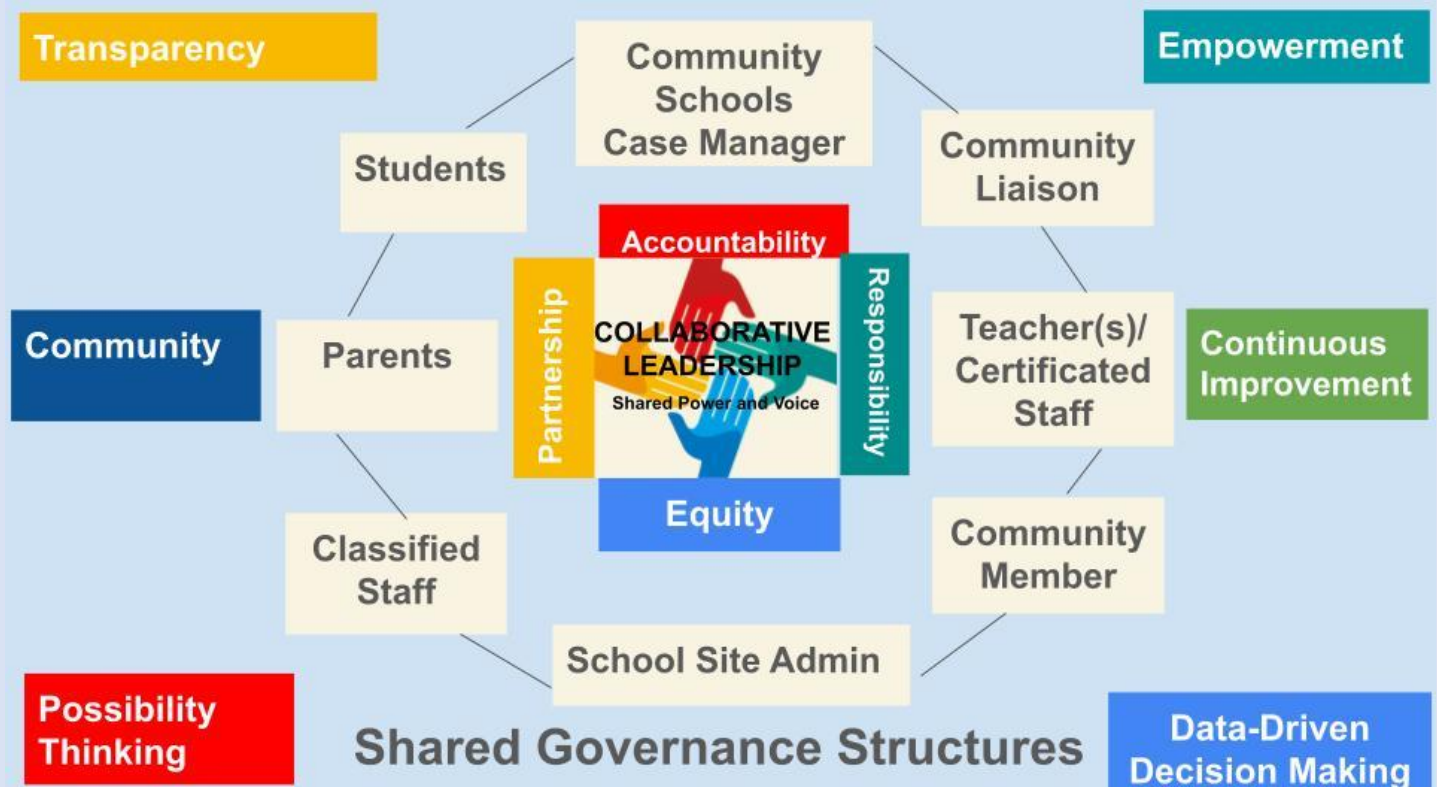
Transparency

Community Schools Case Manager

Empowerment

Students

Community Liaison

Accountability

Partnership

COLLABORATIVE LEADERSHIP
Shared Power and Voice

Responsibility

Community

Parents

Teacher(s)/ Certificated Staff

Continuous Improvement

Equity

Classified Staff

Community Member

School Site Admin

Possibility Thinking

Shared Governance Structures

Data-Driven Decision Making